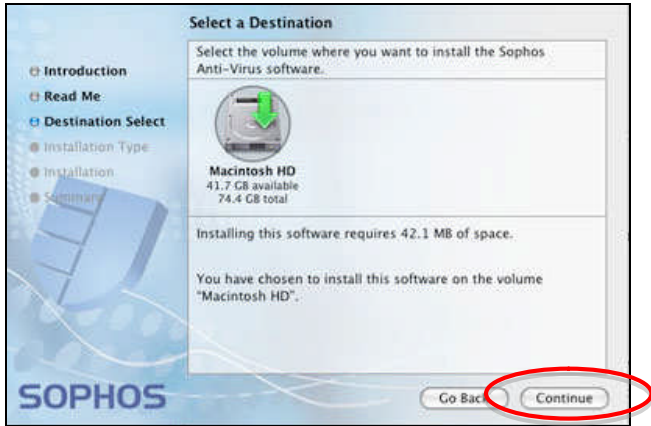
Select a Destination

Introduction
Read Me
Destination Select
Installation Type
Installation
Summary

Select the volume where you want to install the Sophos Anti-Virus software.

Macintosh HD
41.7 GB available
74.4 GB total

Installing this software requires 42.1 MB of space.

You have chosen to install this software on the volume "Macintosh HD".

SOPHOS

Go Back
Continue